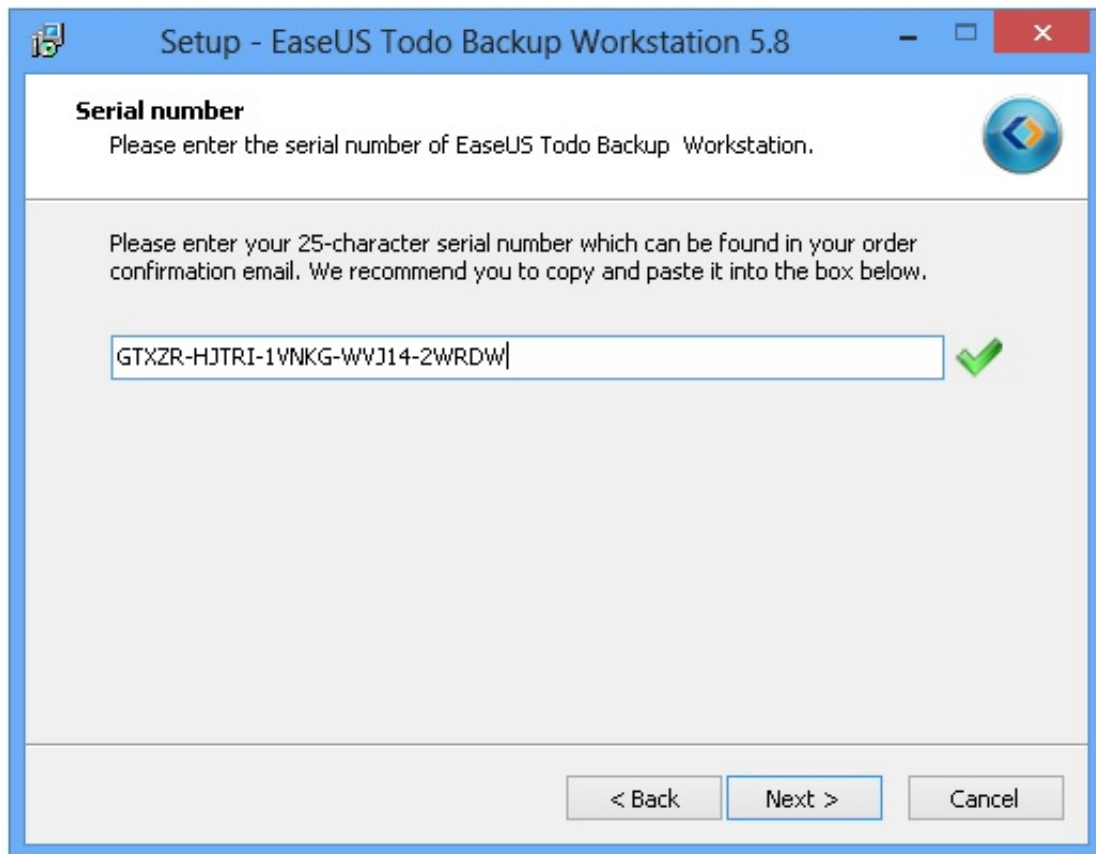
Setup - EaseUS Todo Backup Workstation 5.8

Serial number
Please enter the serial number of EaseUS Todo Backup Workstation.

Please enter your 25-character serial number which can be found in your order confirmation email. We recommend you to copy and paste it into the box below.

GTXZR-HJTRI-1VNKG-WVJ14-2WRDW

< Back
Next >
Cancel